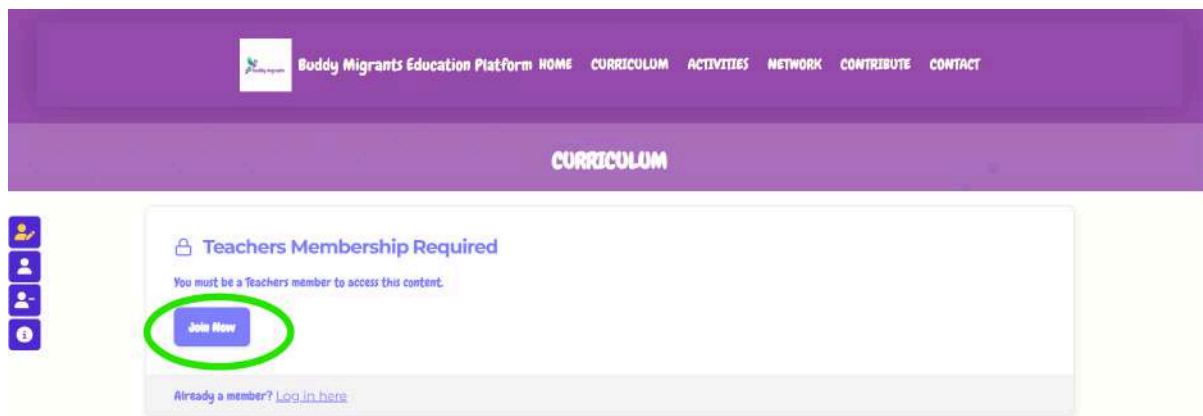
Buddy Migrants Education Platform HOME CURRICULUM ACTIVITIES NETWORK CONTRIBUTE CONTACT

CURRICULUM

Teachers Membership Required

You must be a Teachers member to access this content.

Join Now

Already a member? Log in here